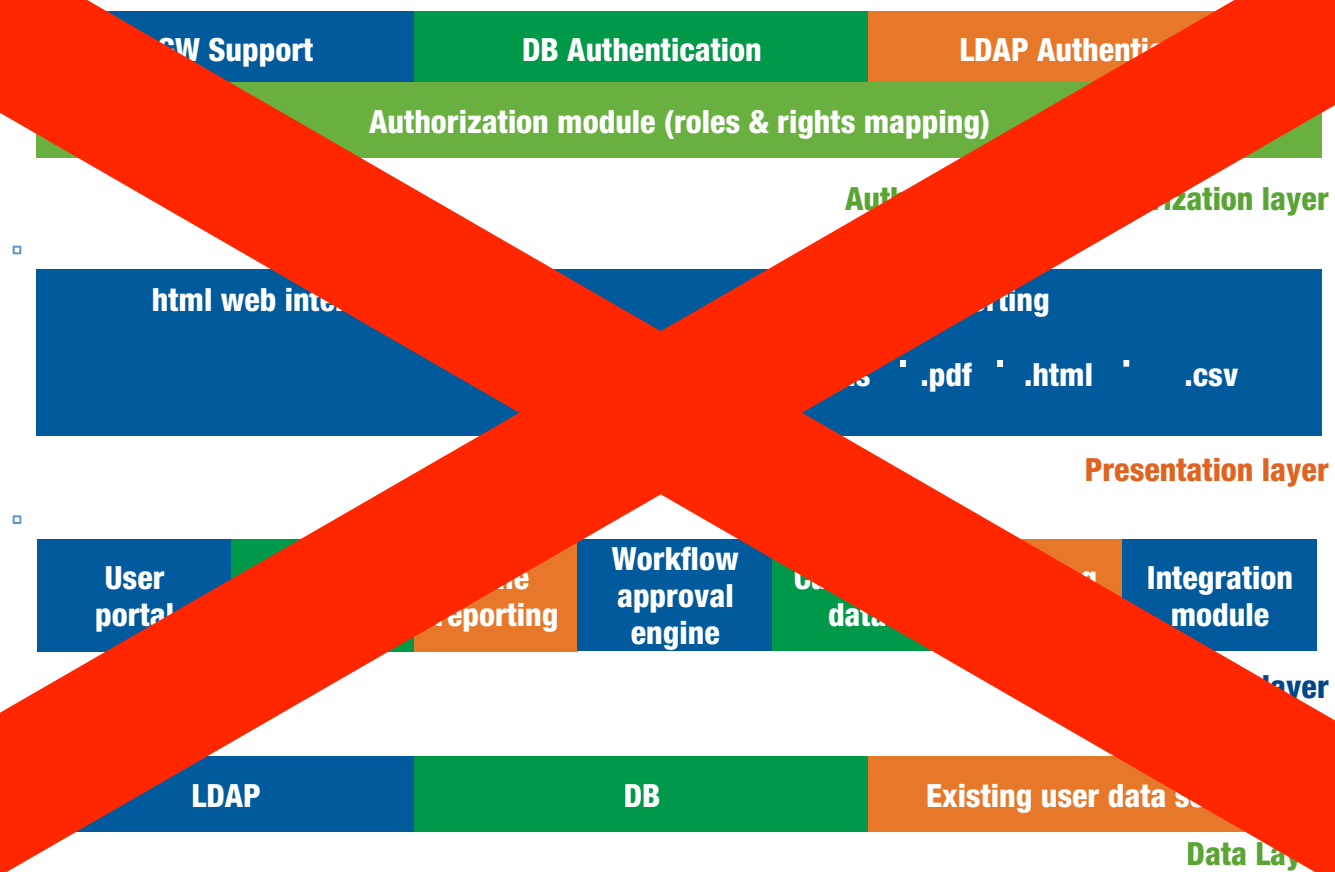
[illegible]SW Support | DB Authentication | LDAP Authentic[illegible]

Authorization module (roles & rights mapping)

Aut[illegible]rization layer

html web inte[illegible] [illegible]rting

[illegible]s .pdf .html .csv

Presentation layer

User portal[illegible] | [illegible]e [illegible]eporting | Workflow approval engine | C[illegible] data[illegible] | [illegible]g | Integration module

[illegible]layer

LDAP | DB | Existing user data s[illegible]

Data La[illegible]